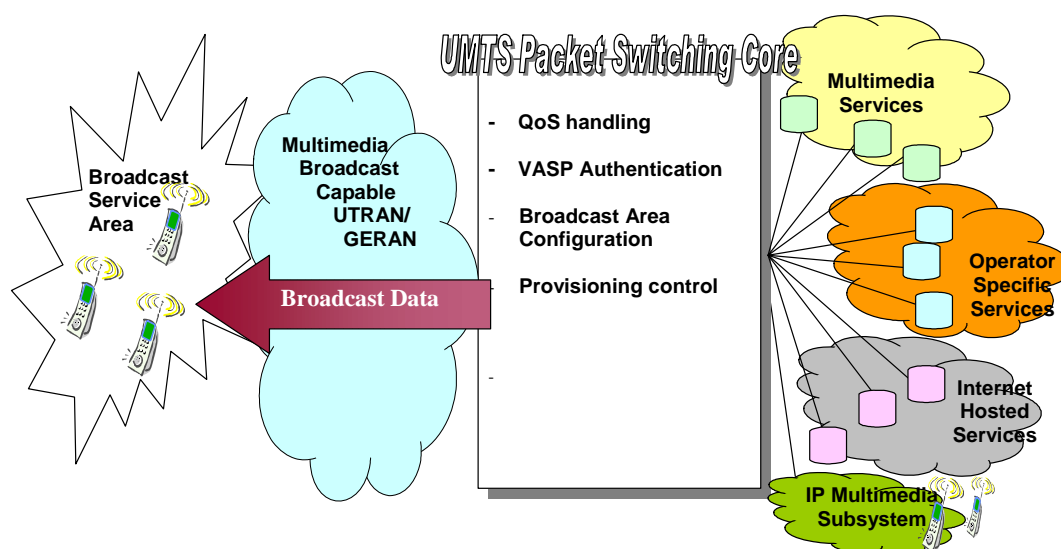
UMTS Packet Switching Core

- QoS handling

- VASP Authentication

- Broadcast Area Configuration

- Provisioning control

-

Broadcast Service Area

Multimedia Broadcast Capable UTRAN/ GERAN

Broadcast Data

Multimedia Services

Operator Specific Services

Internet Hosted Services

IP Multimedia Subsystem